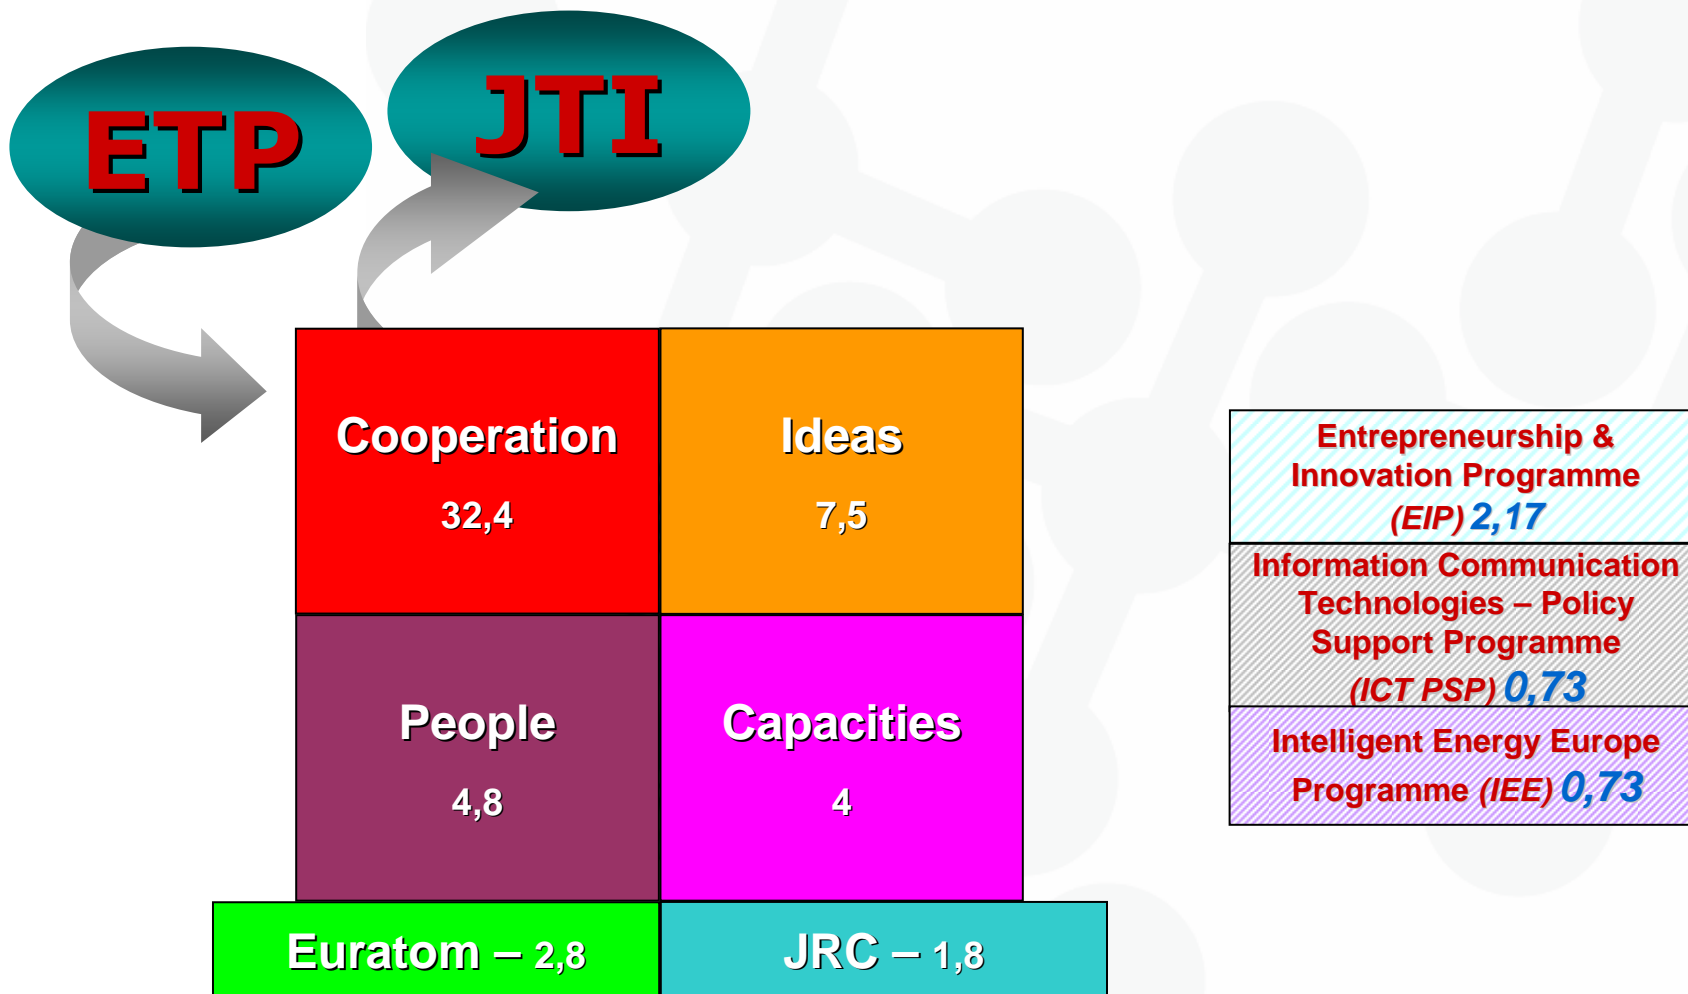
ETP

JTI

Cooperation
32,4

Ideas
7,5

People
4,8

Capacities
4

Euratom – 2,8

JRC – 1,8

Entrepreneurship & Innovation Programme (EIP) 2,17

Information Communication Technologies – Policy Support Programme (ICT PSP) 0,73

Intelligent Energy Europe Programme (IEE) 0,73